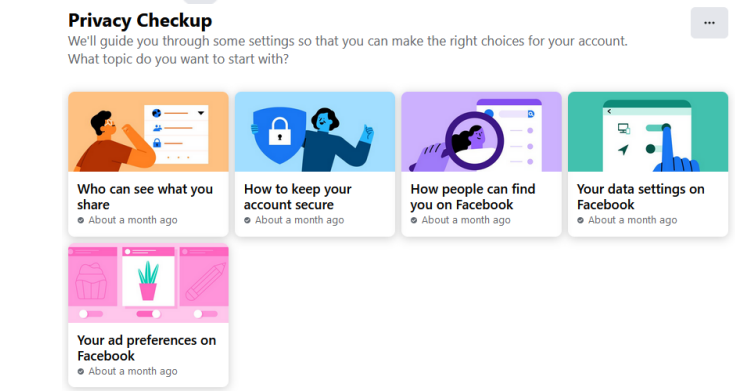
Privacy Checkup

We'll guide you through some settings so that you can make the right choices for your account. What topic do you want to start with?

...

Who can see what you share
About a month ago

How to keep your account secure
About a month ago

How people can find you on Facebook
About a month ago

Your data settings on Facebook
About a month ago

Your ad preferences on Facebook
About a month ago